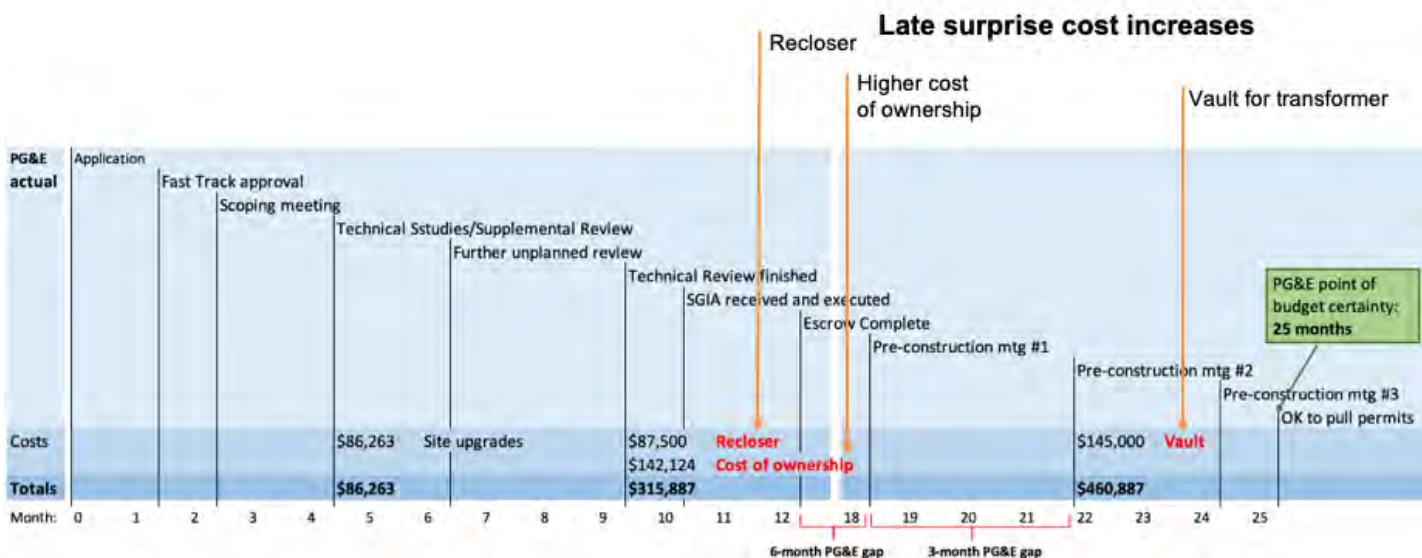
Late surprise cost increases

Recloser

Higher cost of ownership

Vault for transformer

PG&E actual

Application

Fast Track approval

Scoping meeting

Technical Sstudies/Supplemental Review

Further unplanned review

Technical Review finished

SGIA received and executed

Escrow Complete

Pre-construction mtg #1

Pre-construction mtg #2

Pre-construction mtg #3

OK to pull permits

PG&E point of budget certainty: **25 months**

| | | | | | | |
|---|---|---|---|---|---|---|
| Costs | $86,263 | Site upgrades | $87,500 Recloser | | $145,000 | Vault |
| | | | $142,124 Cost of ownership | | | |
| Totals | $86,263 | | $315,887 | | $460,887 | |

Month: 0 1 2 3 4 5 6 7 8 9 10 11 12 18 19 20 21 22 23 24 25

6-month PG&E gap

3-month PG&E gap